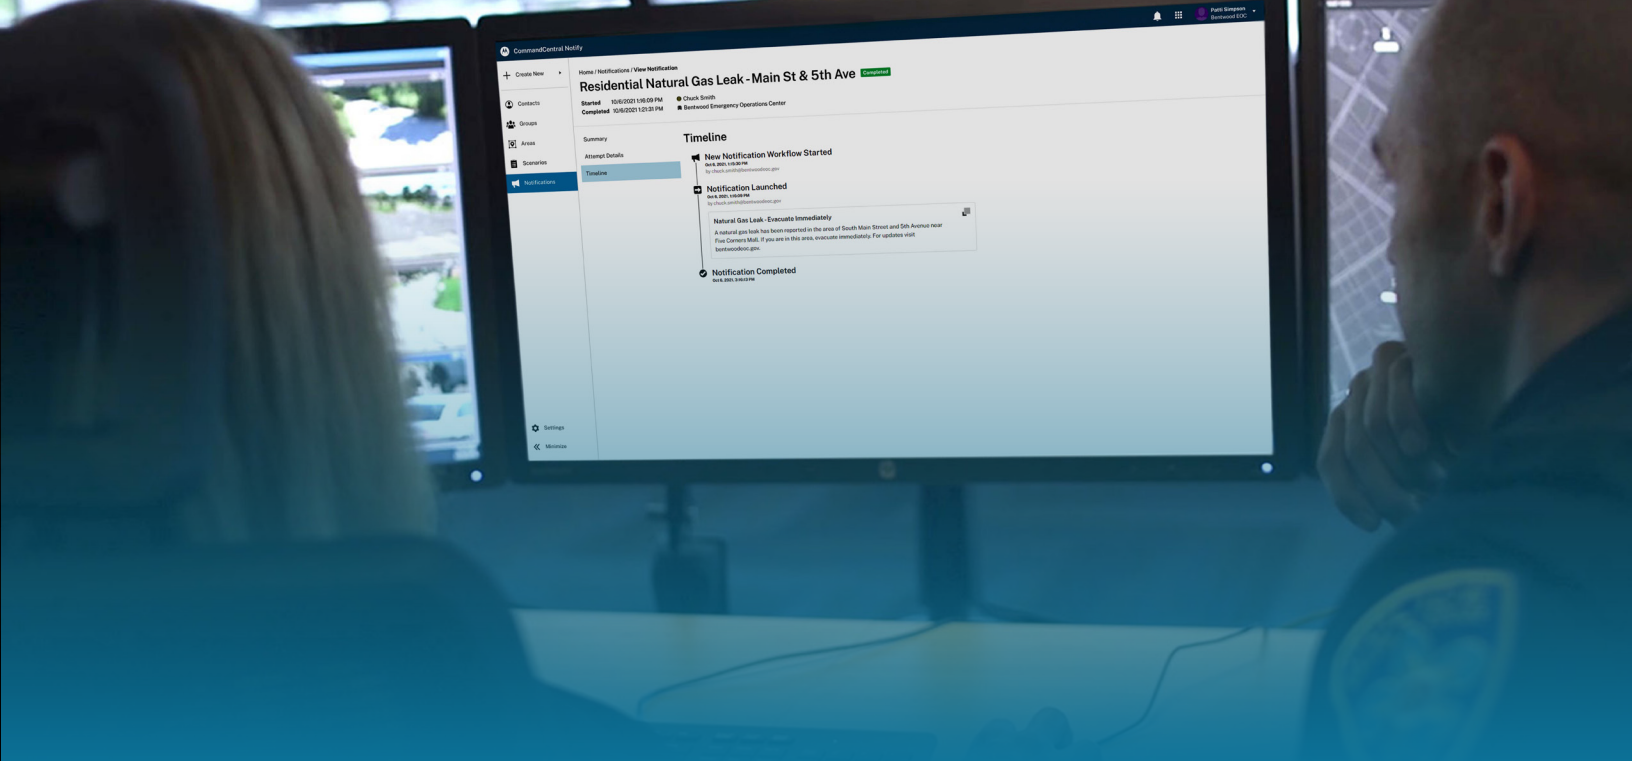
CommandCentral Notify

Patti Simpson
Bentwood EOC

Create New

Contacts
Groups
Areas
Scenarios
Notifications

Settings
Minimize

Home / Notifications / View Notification

Residential Natural Gas Leak - Main St & 5th Ave Completed

Started 10/6/2021 1:16:09 PM
Completed 10/6/2021 1:21:31 PM

Chuck Smith
Bentwood Emergency Operations Center

Summary
Attempt Details
Timeline

Timeline

New Notification Workflow Started
Oct 6, 2021, 1:15:30 PM
by chuck.smith@bentwoodeoc.gov

Notification Launched
Oct 6, 2021, 1:16:09 PM
by chuck.smith@bentwoodeoc.gov

Natural Gas Leak - Evacuate Immediately
A natural gas leak has been reported in the area of South Main Street and 5th Avenue near Five Corners Mall. If you are in this area, evacuate immediately. For updates visit bentwoodeoc.gov.

Notification Completed
Oct 6, 2021, 3:14:13 PM